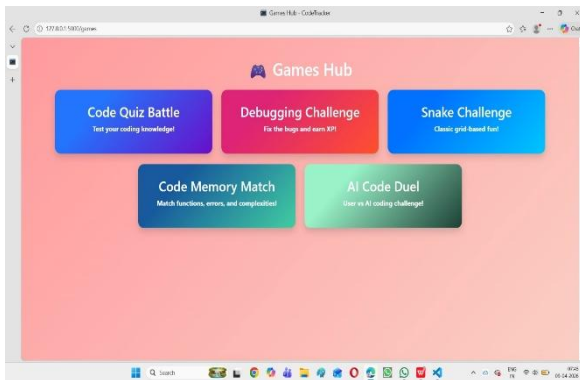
Games Hub - CodeTracker

127.0.0.1:5000/games

🎮 Games Hub

Code Quiz Battle
Test your coding knowledge!

Debugging Challenge
Fix the bugs and earn XP!

Snake Challenge
Classic grid-based fun!

Code Memory Match
Match functions, errors, and complexities!

AI Code Duel
User vs AI coding challenge!

Search

ENG
IN

05-04-2025